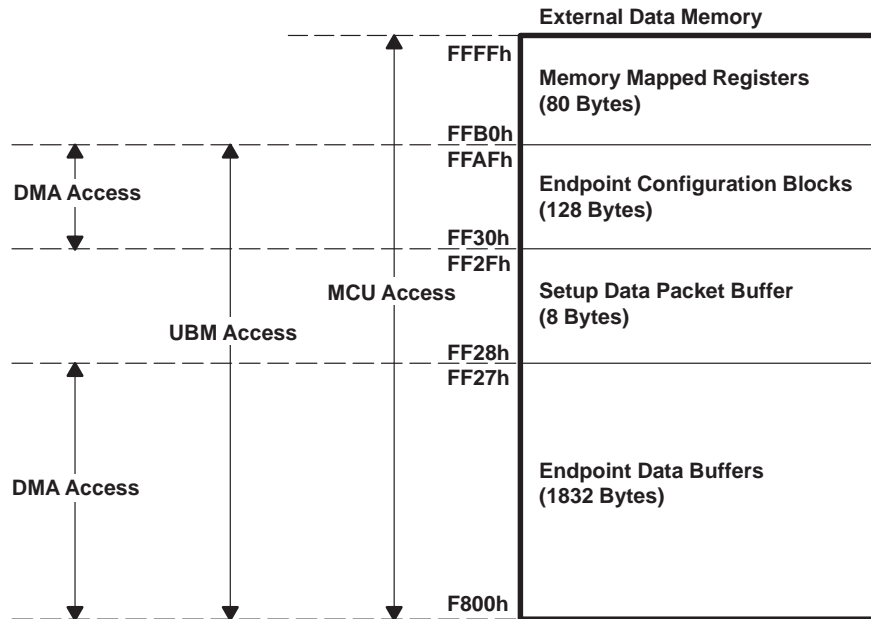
External Data Memory

FFFFh

Memory Mapped Registers
(80 Bytes)

FFB0h

FFAFh

DMA Access

Endpoint Configuration Blocks
(128 Bytes)

FF30h

FF2Fh

MCU Access

Setup Data Packet Buffer
(8 Bytes)

UBM Access

FF28h

FF27h

DMA Access

Endpoint Data Buffers
(1832 Bytes)

F800h